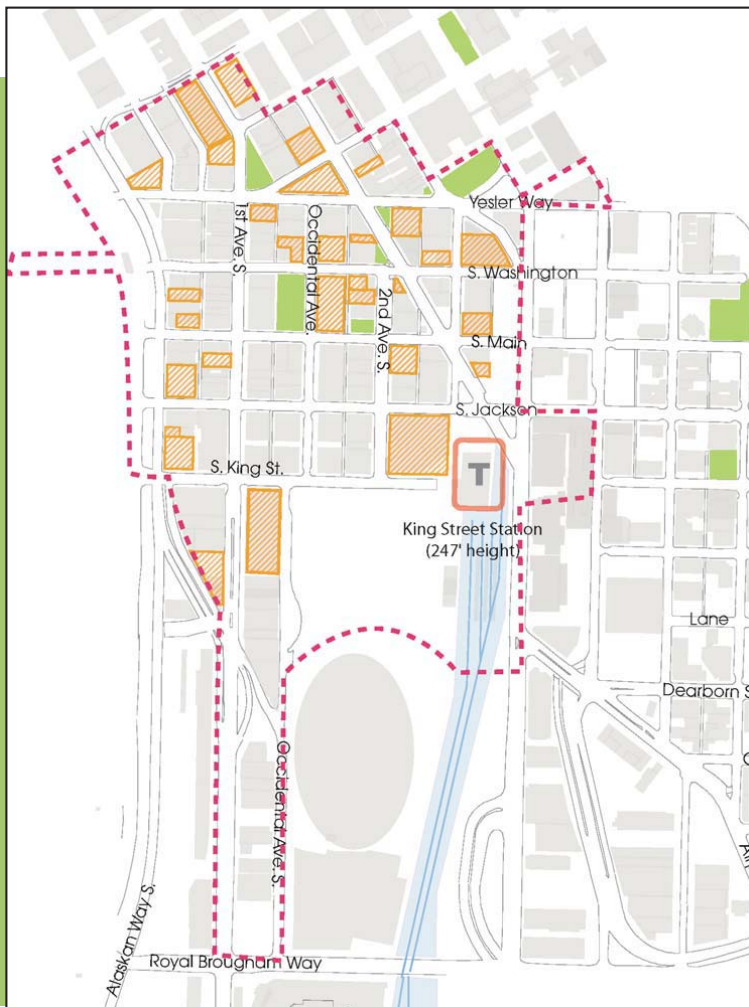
Yesler Way
1st Ave. S.
Occidental Ave.
2nd Ave. S.
S. Washington
S. Main
S. Jackson
S. King St.
T
King Street Station (247' height)
Lane
Dearborn S
Occidental Ave. S.
Alaskan Way S.
Royal Brougham Way